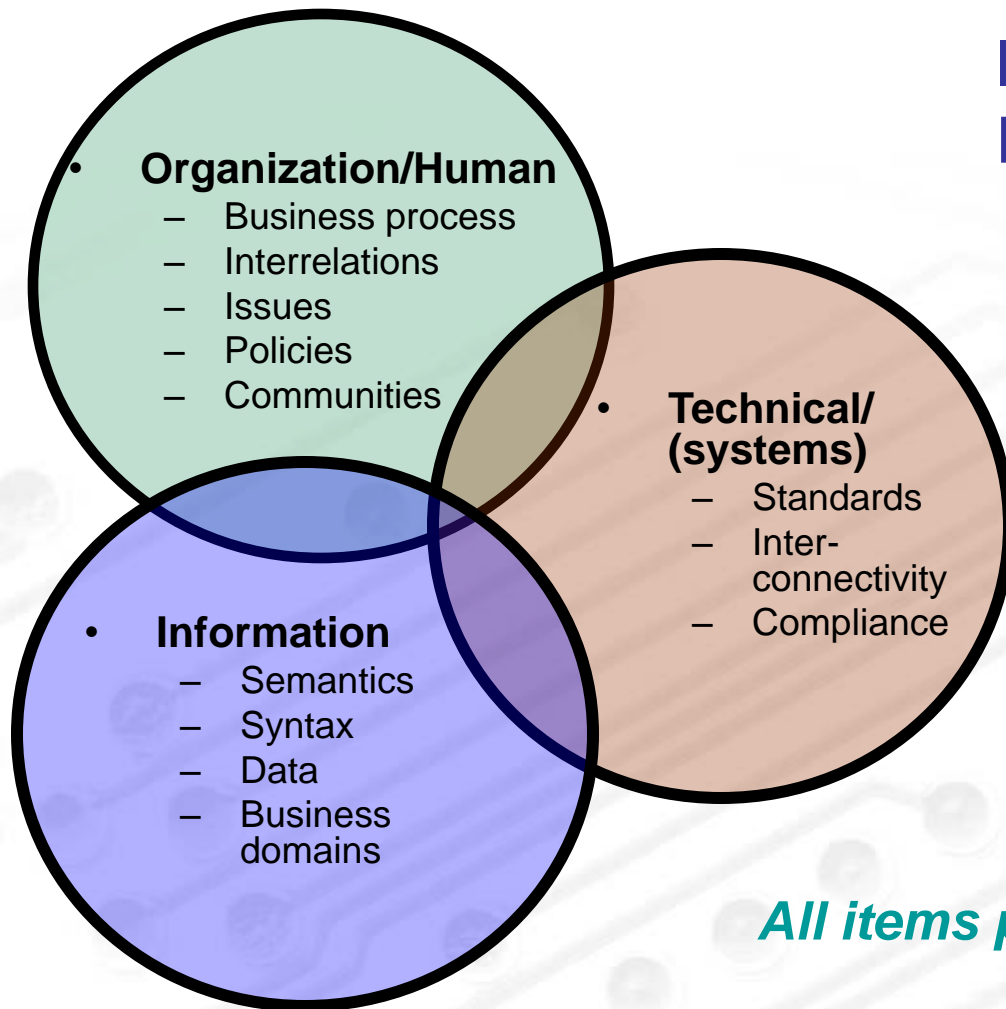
• Organization/Human
– Business process
– Interrelations
– Issues
– Policies
– Communities

• Technical/ (systems)
– Standards
– Interconnectivity
– Compliance

• Information
– Semantics
– Syntax
– Data
– Business domains

All items p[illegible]